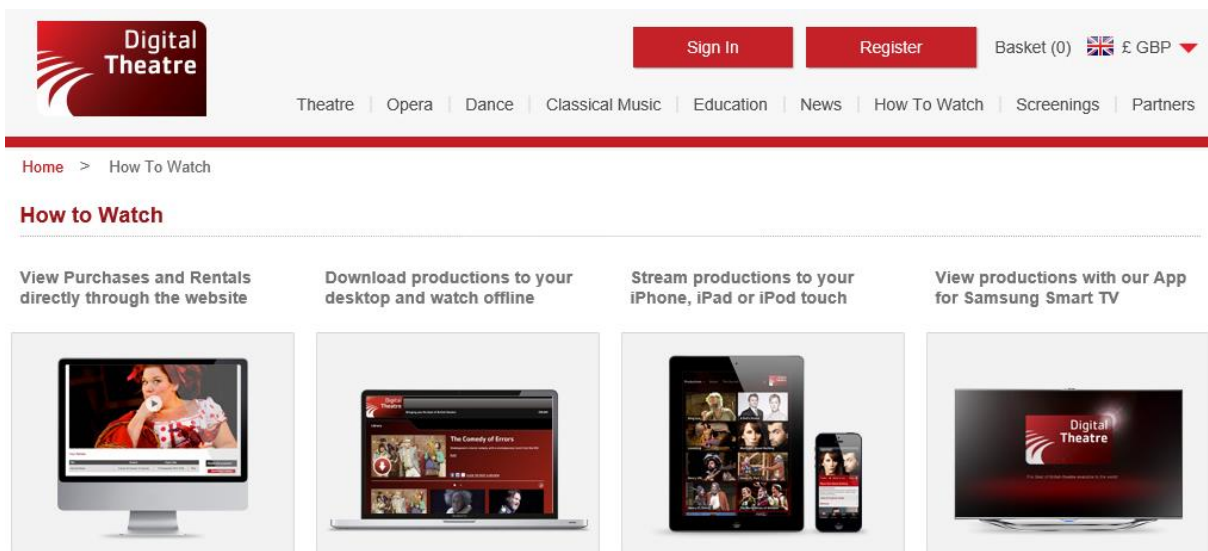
Digital Theatre

Sign In

Register

Basket (0) £ GBP

Theatre | Opera | Dance | Classical Music | Education | News | How To Watch | Screenings | Partners

Home > How To Watch

How to Watch

View Purchases and Rentals directly through the website

Download productions to your desktop and watch offline

Stream productions to your iPhone, iPad or iPod touch

View productions with our App for Samsung Smart TV

The Comedy of Errors

Digital Theatre